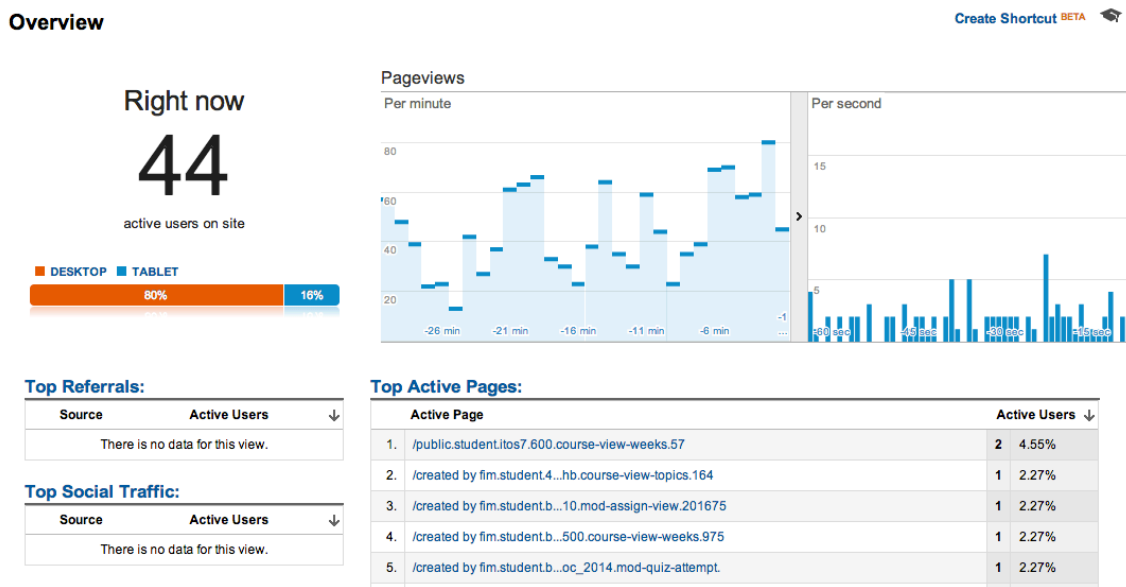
Overview

Create Shortcut BETA

Right now

44

active users on site

DESKTOP TABLET

80% 16%

Pageviews

Per minute

80
60
40
20

-26 min -21 min -16 min -11 min -6 min -1

Per second

15
10
5

-60 sec -45 sec -30 sec -15 sec

Top Referrals:

| Source | Active Users |
|---|---|
| There is no data for this view. | |

Top Social Traffic:

| Source | Active Users |
|---|---|
| There is no data for this view. | |

Top Active Pages:

| | Active Page | Active Users | |
|---|---|---|---|
| 1. | /public.student.itos7.600.course-view-weeks.57 | 2 | 4.55% |
| 2. | /created by fim.student.4...hb.course-view-topics.164 | 1 | 2.27% |
| 3. | /created by fim.student.b...10.mod-assign-view.201675 | 1 | 2.27% |
| 4. | /created by fim.student.b...500.course-view-weeks.975 | 1 | 2.27% |
| 5. | /created by fim.student.b...oc_2014.mod-quiz-attempt. | 1 | 2.27% |